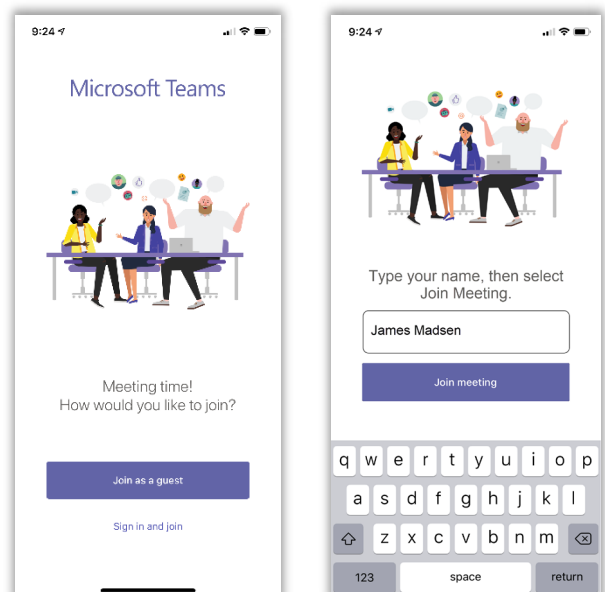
9:24

Microsoft Teams

Meeting time!
How would you like to join?

Join as a guest

Sign in and join

9:24

Type your name, then select Join Meeting.

James Madsen

Join meeting

q w e r t y u i o p
a s d f g h j k l
z x c v b n m
123 space return